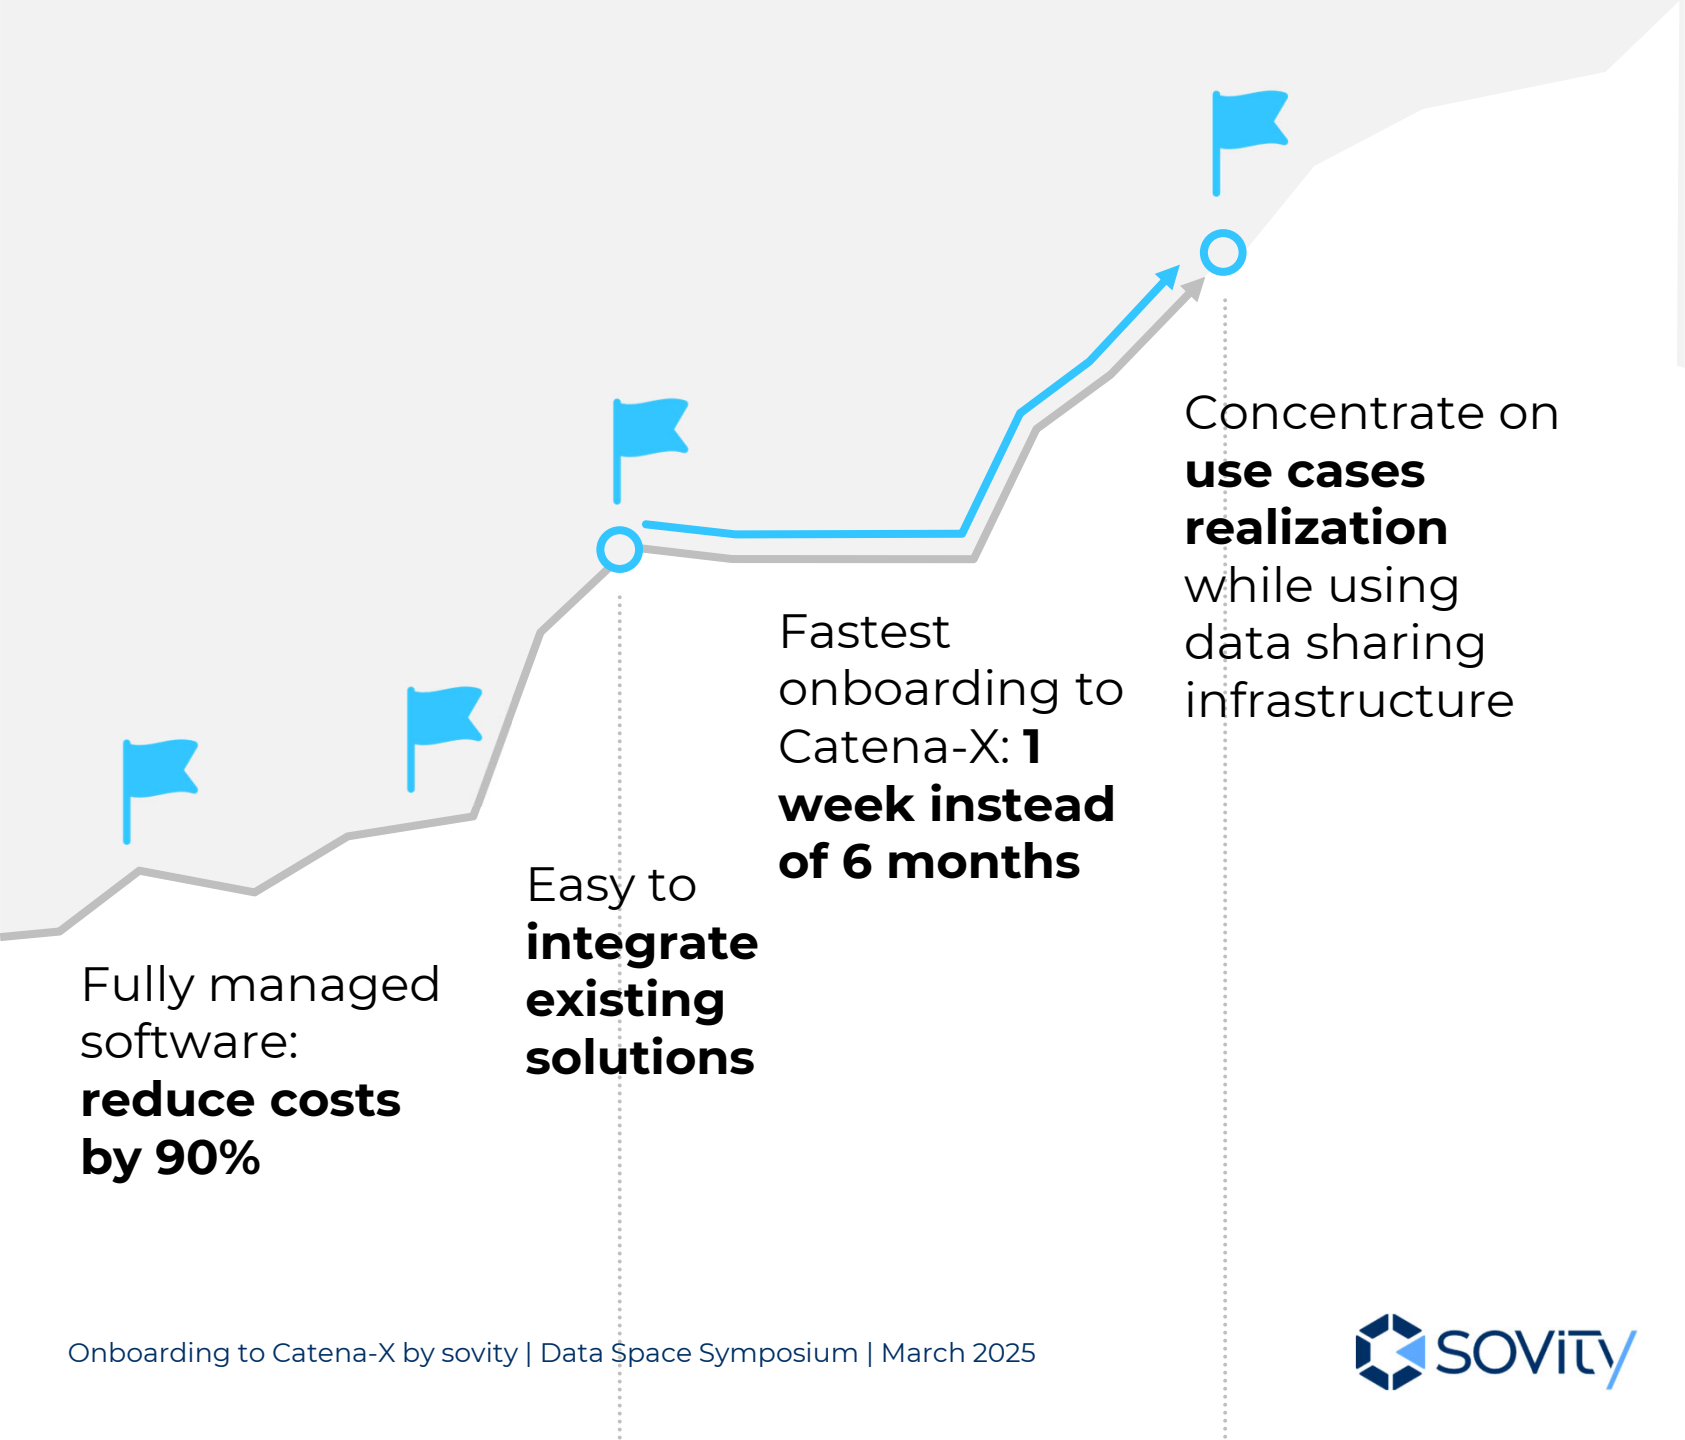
Concentrate on **use cases realization** while using data sharing infrastructure

Fastest onboarding to Catena-X: **1 week instead of 6 months**

Easy to **integrate existing solutions**

Fully managed software: **reduce costs by 90%**

Onboarding to Catena-X by sovity | Data Space Symposium | March 2025

sovity